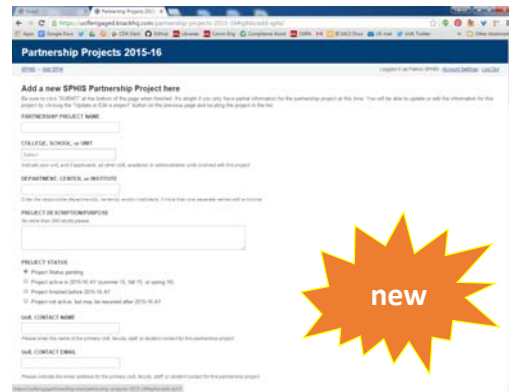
Partnership Projects 2015-16

https://uofilengaged.knackhq.com/partnership-projects-2015-16#sphis/add-sphis/

Partnership Projects 2015-16

SPHIS > Add SPHIS

Logged in as Patricia SPHIS Account Settings Log Out

Add a new SPHIS Partnership Project here

Be sure to click "SUBMIT" at the bottom of the page when finished. It's alright if you only have partial information for the partnership project at this time. You will be able to update or edit the information for this project by clicking the "Update or Edit a project" button on the previous page and locating the project in the list.

PARTNERSHIP PROJECT NAME

COLLEGE, SCHOOL, or UNIT

Select

Indicate your unit, and if appropriate, all other UofL academic or administrative units involved with this project

DEPARTMENT, CENTER, or INSTITUTE

Enter the responsible department(s), center(s), and/or institute(s). If more than one separate entries with a comma

PROJECT DESCRIPTION/PURPOSE

No more than 300 words please

PROJECT STATUS

Project Status pending

Project active in 2015-16 AY (summer 15, fall 15, or spring 16)

Project finished before 2015-16 AY

Project not active, but may be resumed after 2015-16 AY

UofL CONTACT NAME

Please enter the name of the primary UofL faculty, staff, or student contact for this partnership project

UofL CONTACT EMAIL

Please indicate the email address for the primary UofL faculty, staff or student contact for this partnership project

new